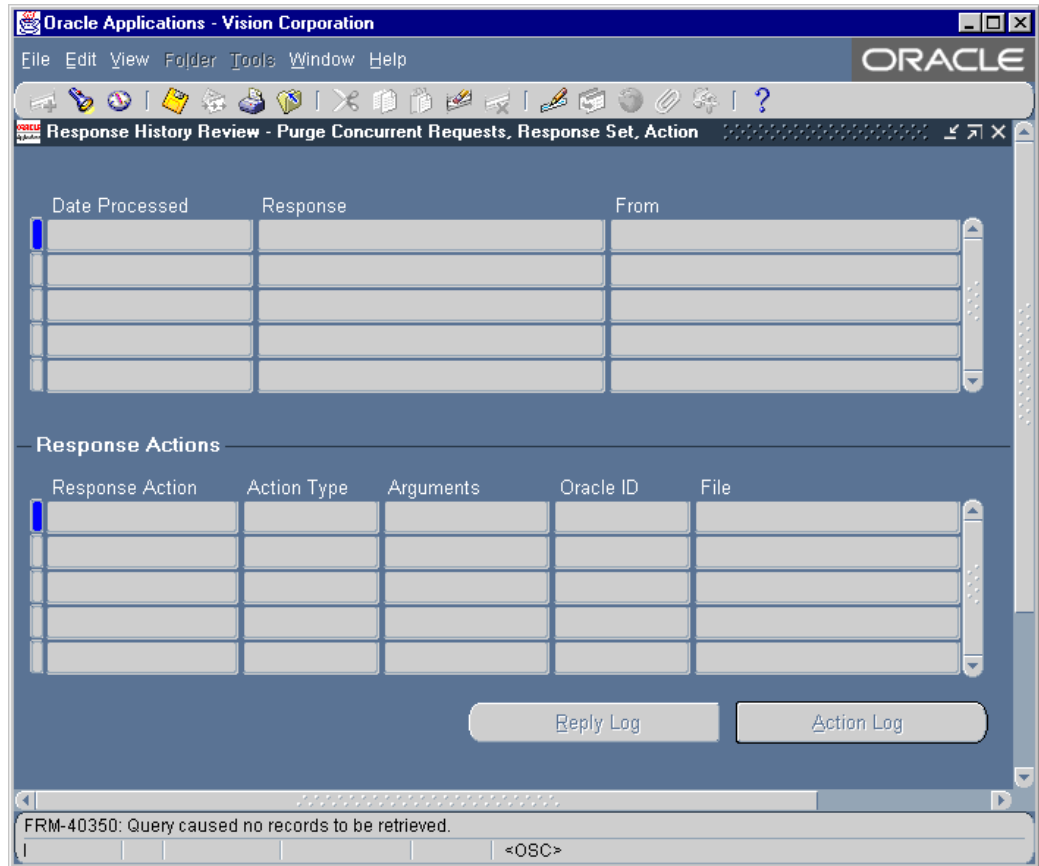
Oracle Applications - Vision Corporation

File Edit View Folder Tools Window Help

ORACLE

Response History Review - Purge Concurrent Requests, Response Set, Action

| Date Processed | Response | From |
|---|---|---|
| | | |
| | | |
| | | |
| | | |
| | | |

Response Actions

| Response Action | Action Type | Arguments | Oracle ID | File |
|---|---|---|---|---|
| | | | | |
| | | | | |
| | | | | |
| | | | | |
| | | | | |

Reply Log

Action Log

FRM-40350: Query caused no records to be retrieved.

<OSC>